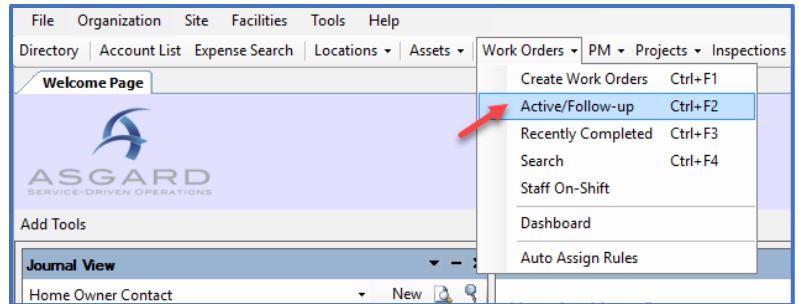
File Organization Site Facilities Tools Help

Directory | Account List Expense Search | Locations ▾ | Assets ▾ | Work Orders ▾ | PM ▾ Projects ▾ Inspections

Welcome Page

ASGARD
SERVICE-DRIVEN OPERATIONS

Add Tools

Journal View

Home Owner Contact

New

| | |
|---|---|
| Create Work Orders | Ctrl+F1 |
| Active/Follow-up | Ctrl+F2 |
| Recently Completed | Ctrl+F3 |
| Search | Ctrl+F4 |
| Staff On-Shift | |
| Dashboard | |
| Auto Assign Rules | |